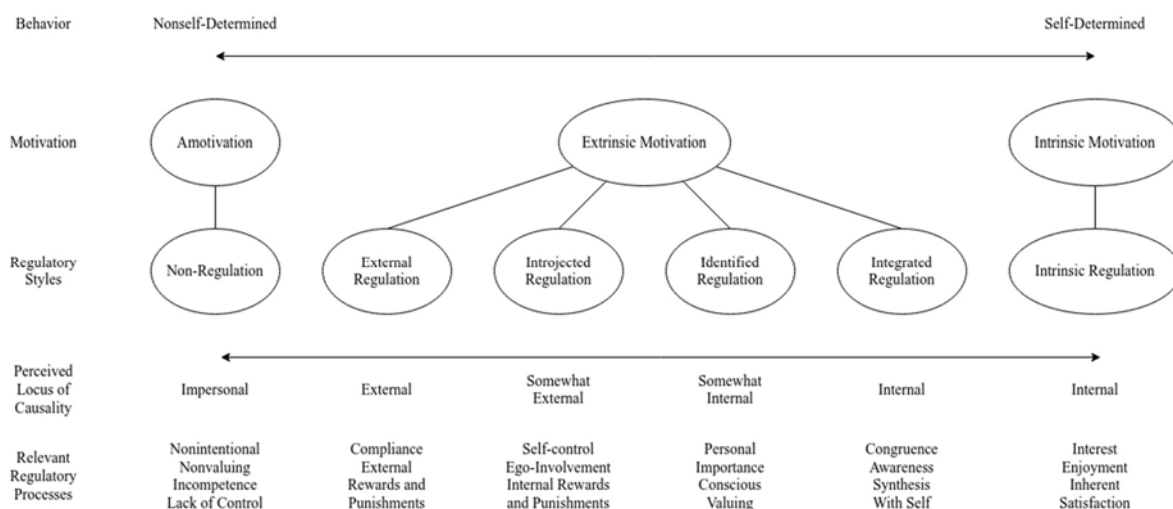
Behavior

Nonself-Determined

Self-Determined

Motivation

Amotivation

Extrinsic Motivation

Intrinsic Motivation

Regulatory Styles

Non-Regulation

External Regulation

Introjected Regulation

Identified Regulation

Integrated Regulation

Intrinsic Regulation

Perceived Locus of Causality

Impersonal

External

Somewhat External

Somewhat Internal

Internal

Internal

Relevant Regulatory Processes

Nonintentional Nonvaluing Incompetence Lack of Control

Compliance External Rewards and Punishments

Self-control Ego-Involvement Internal Rewards and Punishments

Personal Importance Conscious Valuing

Congruence Awareness Synthesis With Self

Interest Enjoyment Inherent Satisfaction